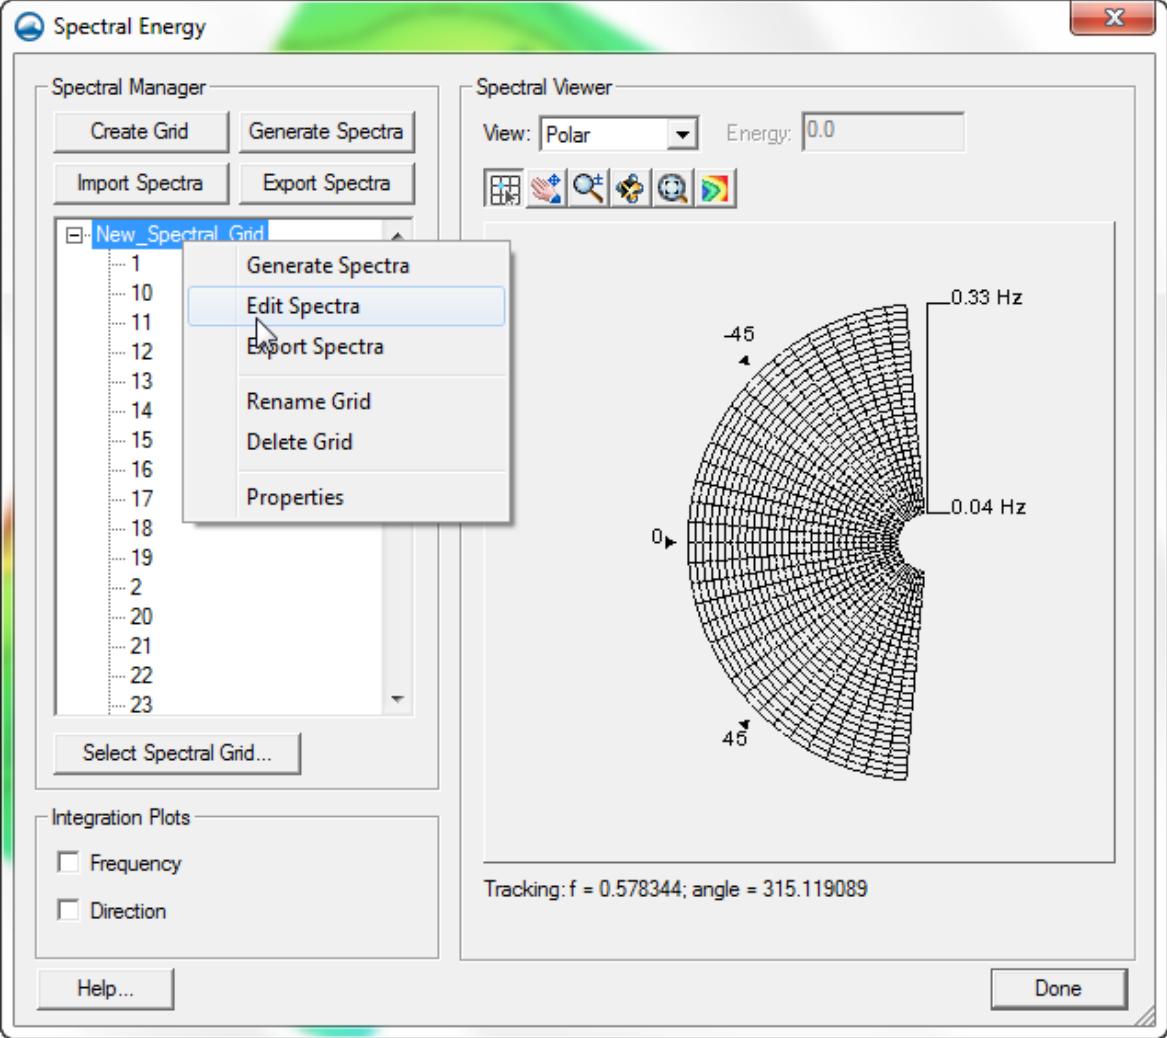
Spectral Energy

Spectral Manager

Create Grid
Generate Spectra
Import Spectra
Export Spectra

New_Spectral_Grid
1
10
11
12
13
14
15
16
17
18
19
2
20
21
22
23

Generate Spectra
Edit Spectra
Export Spectra
Rename Grid
Delete Grid
Properties

Select Spectral Grid...

Integration Plots
Frequency
Direction

Spectral Viewer
View: Polar
Energy: 0.0

0.33 Hz
-45
0.04 Hz
0
45

Tracking: f = 0.578344; angle = 315.119089

Help...
Done